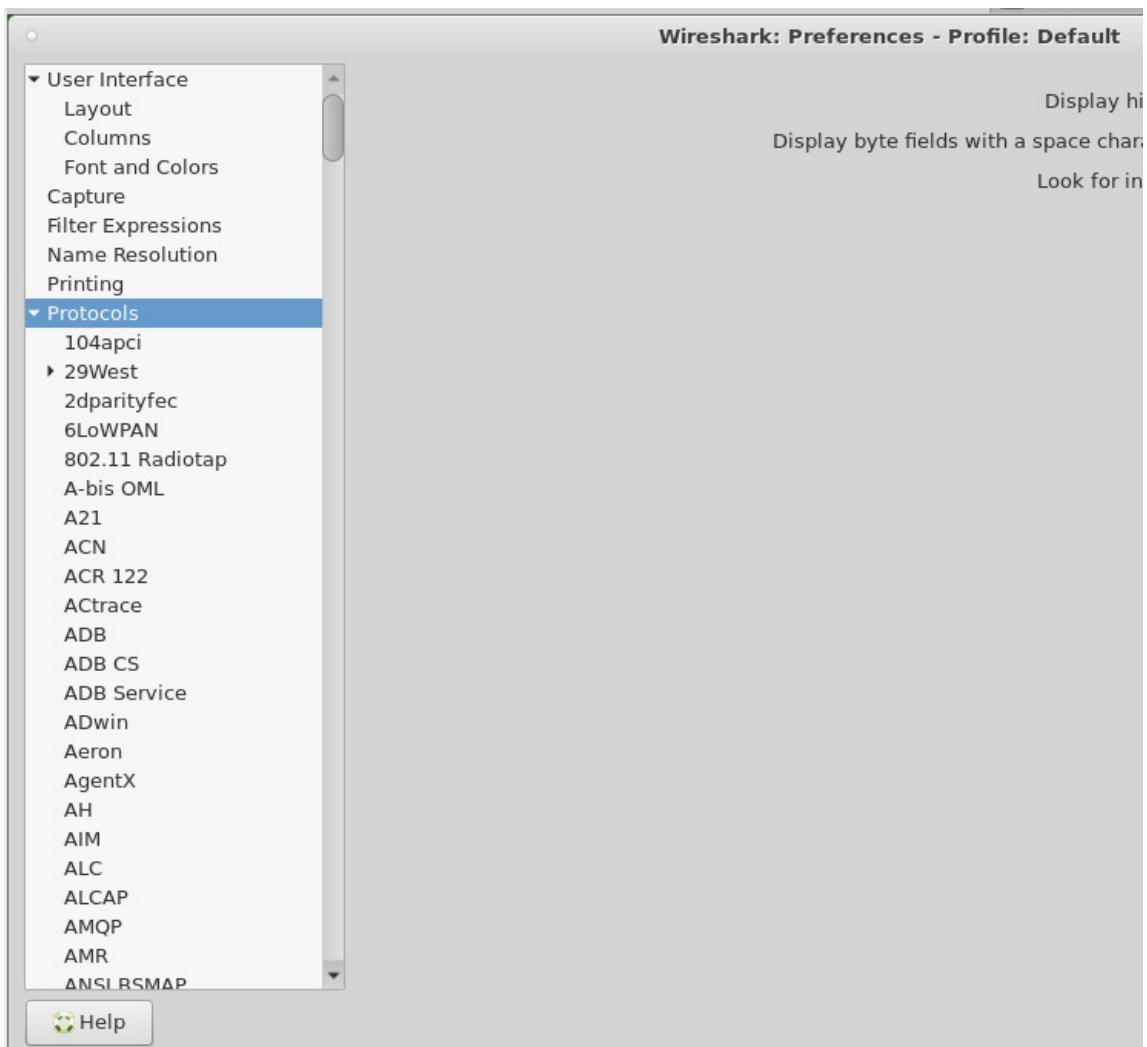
Wireshark: Preferences - Profile: Default

User Interface
Layout
Columns
Font and Colors
Capture
Filter Expressions
Name Resolution
Printing
Protocols
104apci
29West
2dparityfec
6LoWPAN
802.11 Radiotap
A-bis OML
A21
ACN
ACR 122
ACtrace
ADB
ADB CS
ADB Service
ADwin
Aeron
AgentX
AH
AIM
ALC
ALCAP
AMQP
AMR
ANSI BSMAP

Display hi
Display byte fields with a space chara
Look for in

Help